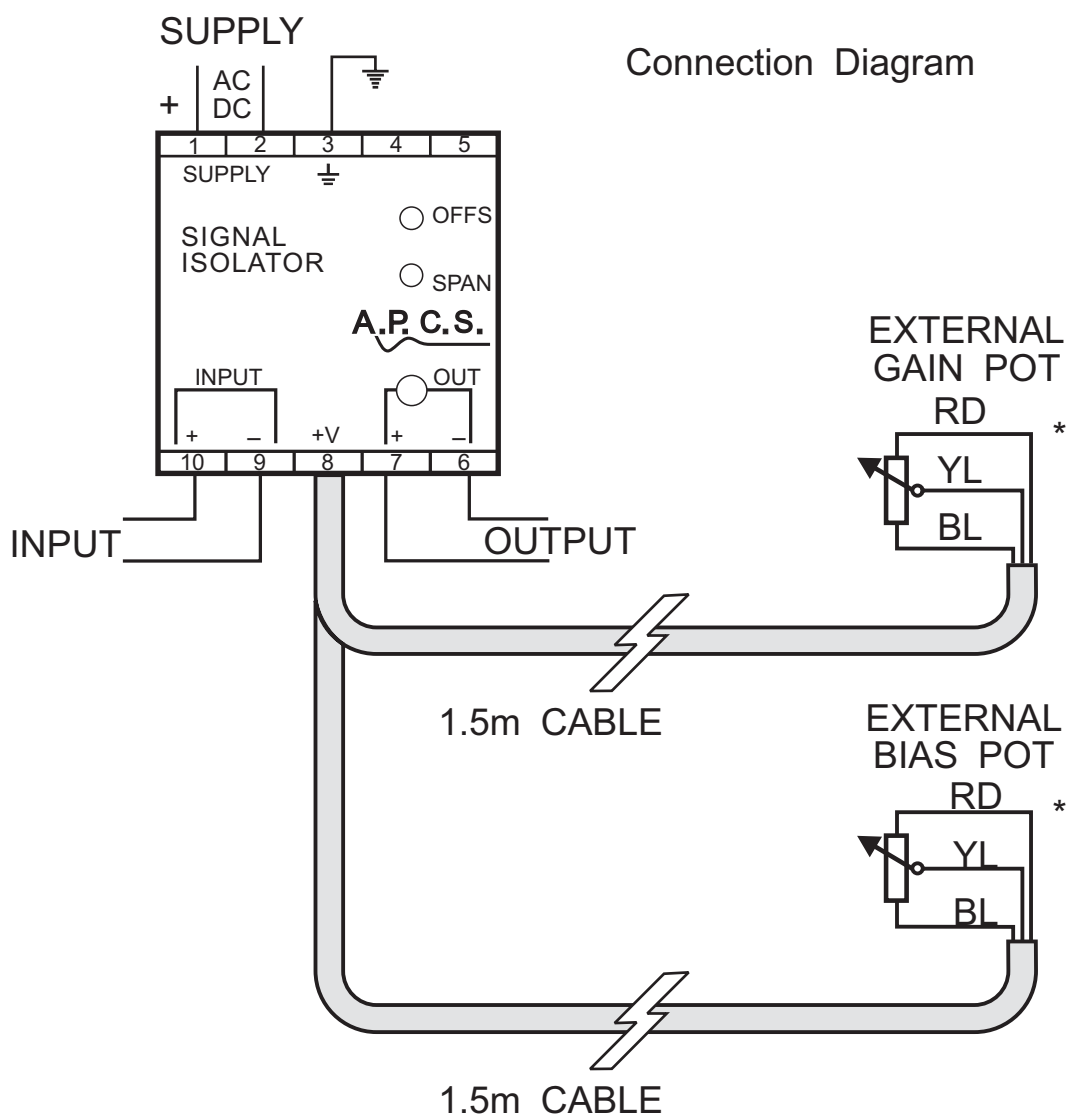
SUPPLY

Connection Diagram

+
AC
DC

| 1 | 2 | 3 | 4 | 5 |
|---|---|---|---|---|

SUPPLY

SIGNAL
ISOLATOR

OFFS

SPAN

A.P. C.S.

INPUT

OUT

+ – +V + –

| 10 | 9 | 8 | 7 | 6 |
|---|---|---|---|---|

INPUT

OUTPUT

EXTERNAL
GAIN POT

RD

*

YL

BL

1.5m CABLE

EXTERNAL
BIAS POT

RD

*

YL

BL

1.5m CABLE